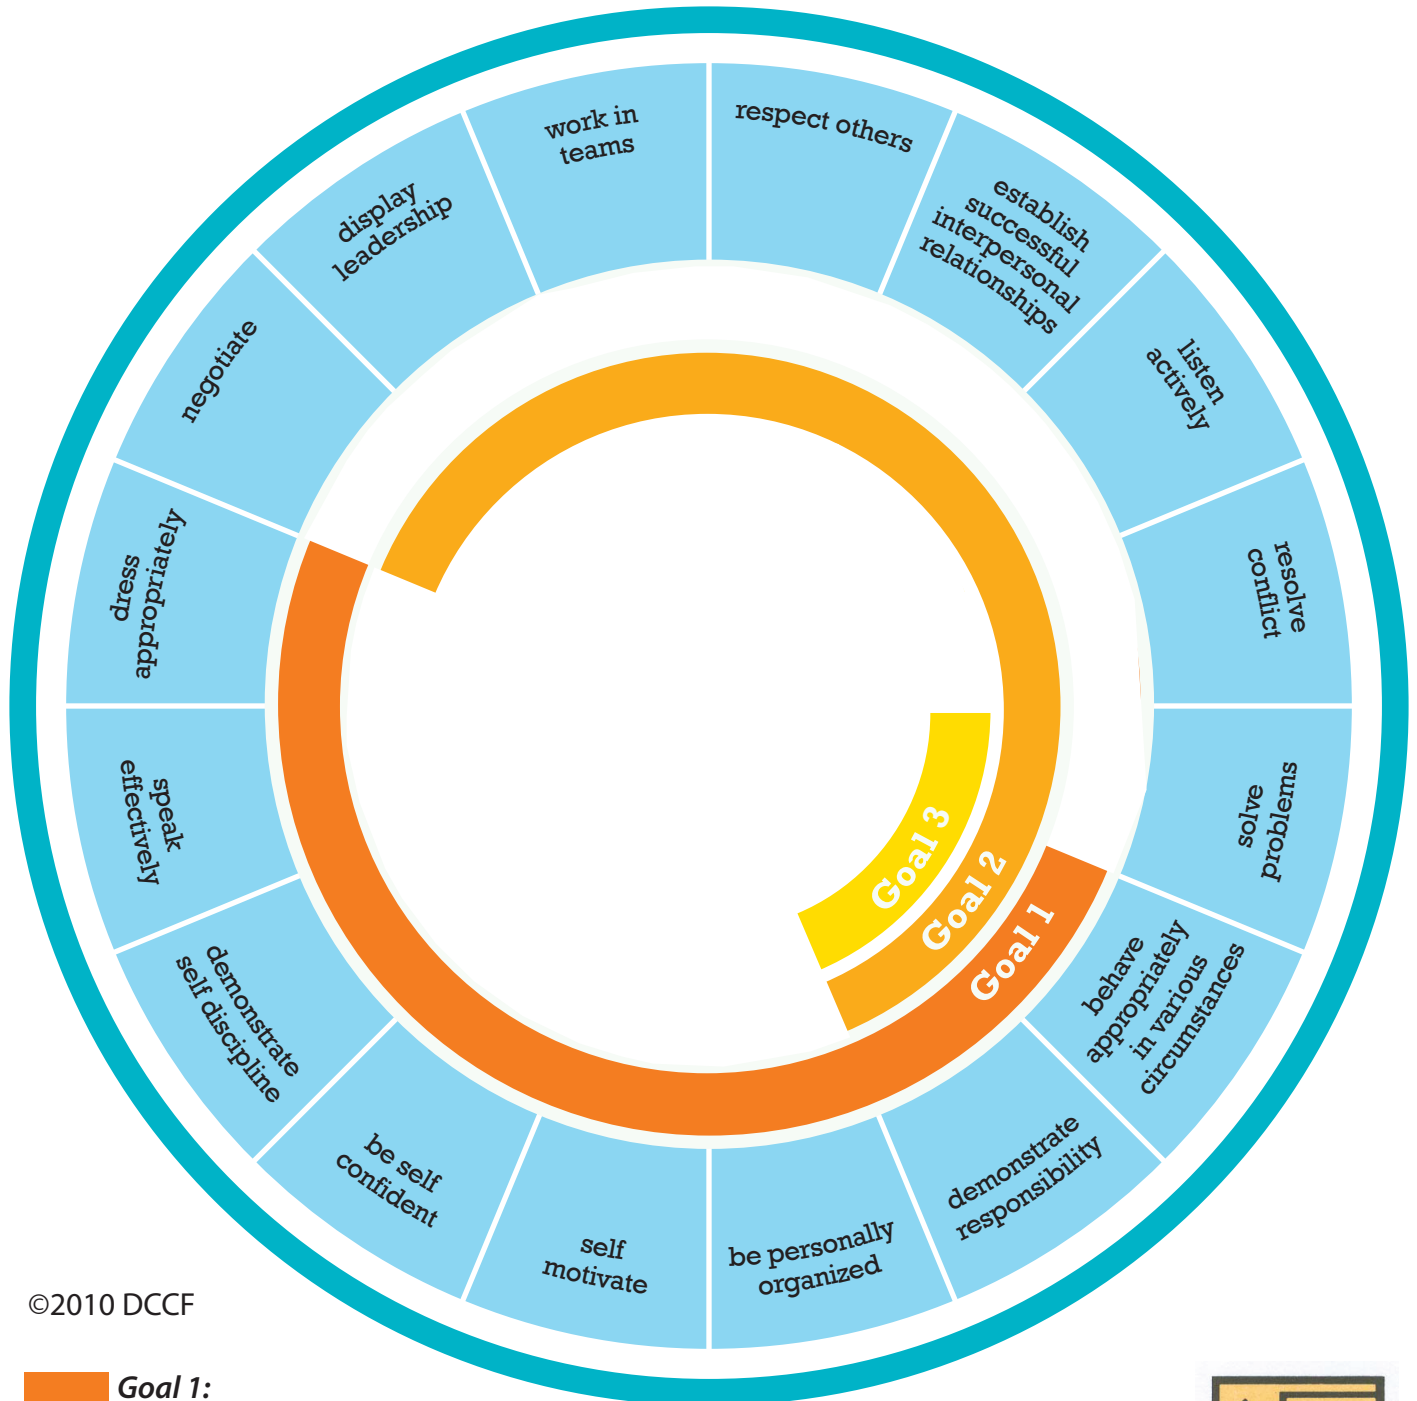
work in teams

respect others

establish successful interpersonal relationships

listen actively

resolve conflict

solve problems

behave appropriately in various circumstances

demonstrate responsibility

be personally organized

self motivate

be self confident

demonstrate self discipline

speak effectively

dress appropriately

negotiate

display leadership

Goal 3

Goal 2

Goal 1

©2010 DCCF

Goal 1: